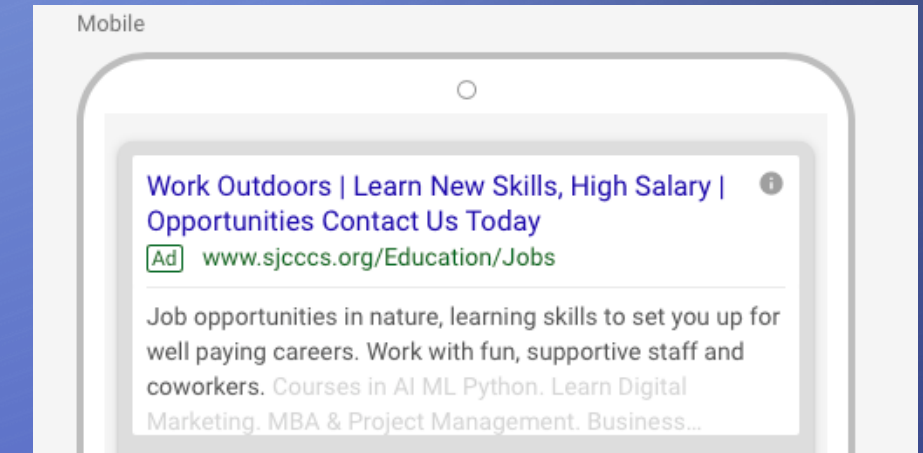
Mobile

Work Outdoors | Learn New Skills, High Salary | Opportunities Contact Us Today

Ad www.sjcccs.org/Education/Jobs

Job opportunities in nature, learning skills to set you up for well paying careers. Work with fun, supportive staff and coworkers. Courses in AI ML Python. Learn Digital Marketing. MBA & Project Management. Business...